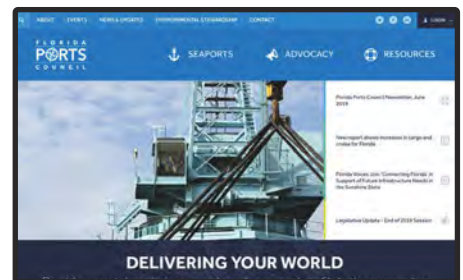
ABOUT EVENTS NEWS & UPDATES ENVIRONMENTAL STEWARDSHIP CONTACT

LOGIN

FLORIDA PORTS COUNCIL

SEAPORTS ADVOCACY RESOURCES

Florida Ports Council Newsletter, June 2019

New report shows increase in cargo and cruise for Florida

Florida Moves Unc "Connecting Florida: In Support of Future Infrastructure Needs in the Sunshine State

Legislative Update - End of 2019 Session

DELIVERING YOUR WORLD

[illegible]